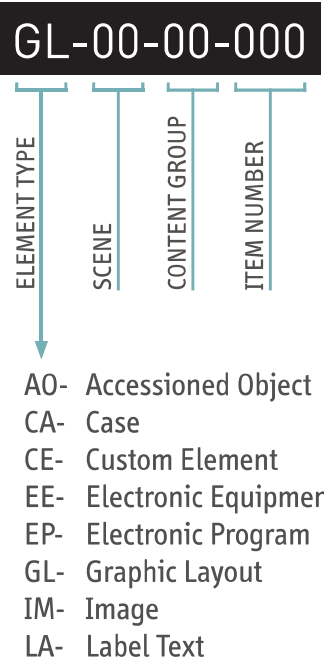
GL-00-00-000

ELEMENT TYPE
SCENE
CONTENT GROUP
ITEM NUMBER

AO- Accessioned Object
CA- Case
CE- Custom Element
EE- Electronic Equipmer
EP- Electronic Program
GL- Graphic Layout
IM- Image
LA- Label Text